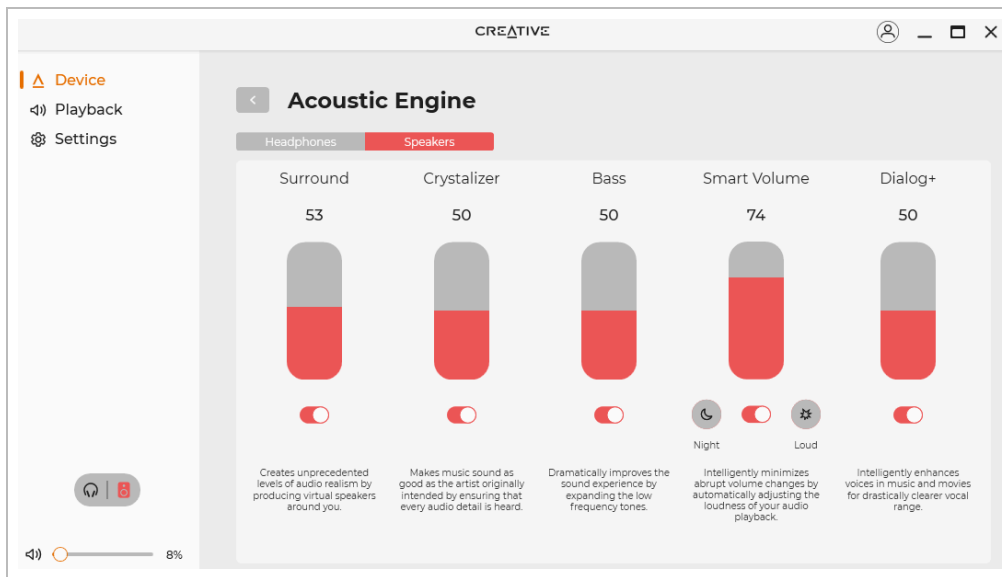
CREATIVE

Device
Playback
Settings

Acoustic Engine

Headphones Speakers

Surround
53
Creates unprecedented levels of audio realism by producing virtual speakers around you.

Crystalizer
50
Makes music sound as good as the artist originally intended by ensuring that every audio detail is heard.

Bass
50
Dramatically improves the sound experience by expanding the low frequency tones.

Smart Volume
74
Night
Loud
Intelligently minimizes abrupt volume changes by automatically adjusting the loudness of your audio playback.

Dialog+
50
Intelligently enhances voices in music and movies for drastically clearer vocal range.

8%